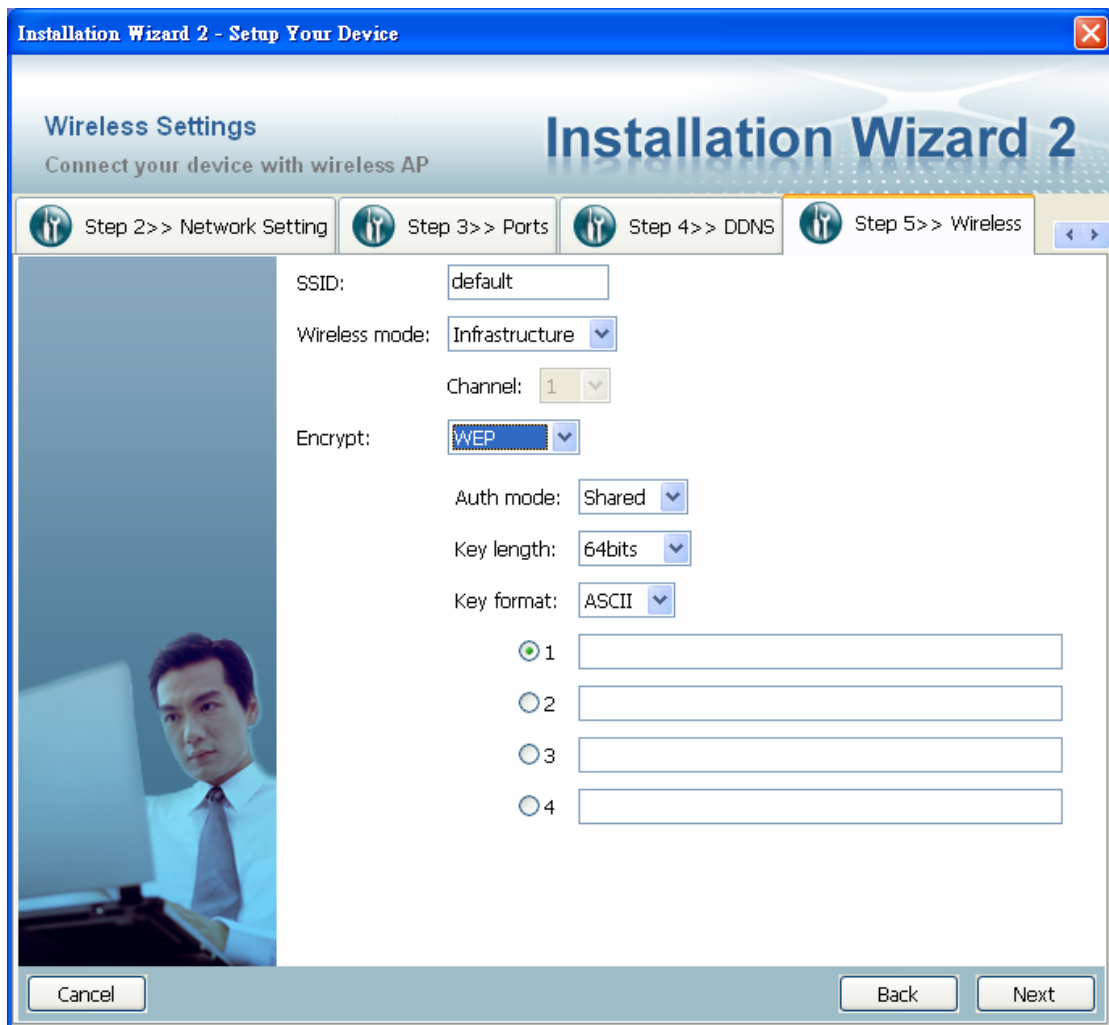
Installation Wizard 2 - Setup Your Device

Wireless Settings
Connect your device with wireless AP

Installation Wizard 2

Step 2>> Network Setting
Step 3>> Ports
Step 4>> DDNS
Step 5>> Wireless

SSID: default
Wireless mode: Infrastructure
Channel: 1
Encrypt: WEP
Auth mode: Shared
Key length: 64bits
Key format: ASCII
1
2
3
4

Cancel
Back
Next